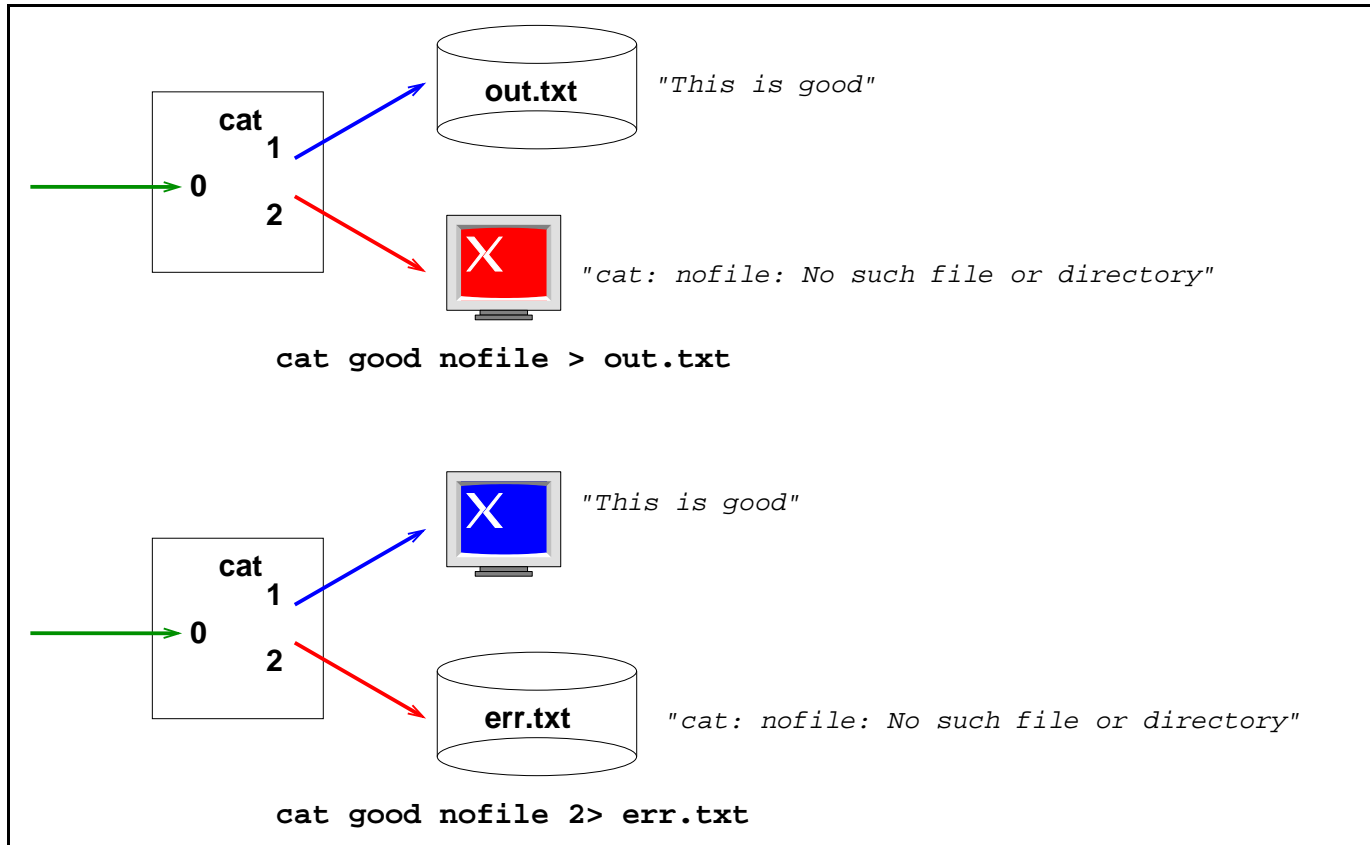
cat
1
0
2
out.txt
"This is good"
X
"cat: nofile: No such file or directory"

cat good nofile > out.txt

X
"This is good"
cat
1
0
2
err.txt
"cat: nofile: No such file or directory"

cat good nofile 2> err.txt